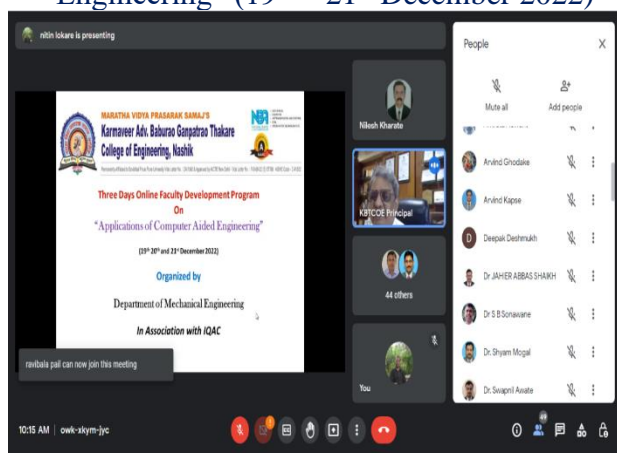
Engineering" (19 – 21 December 2022)

nitin lokare is presenting

MARATHA VIDYA PRASARAK SAMAJ'S
Karmaveer Adv. Baburao Ganpatrao Thakare College of Engineering, Nashik

Three Days Online Faculty Development Program
On
"Applications of Computer Aided Engineering"

(19th 20th and 21st December 2022)

Organized by

Department of Mechanical Engineering

In Association with IQAC

ravibala patil can now join this meeting

Nilesh Kharate

KBTCOE Principal

44 others

You

People

Mute all

Add people

Arvind Ghodake

Arvind Kapse

Deepak Deshmukh

Dr JAHIER ABBAS SHAIKH

Dr S B Sonawane

Dr. Shyam Mogal

Dr. Swapnil Awate

10:15 AM | owk-xkym-jyc